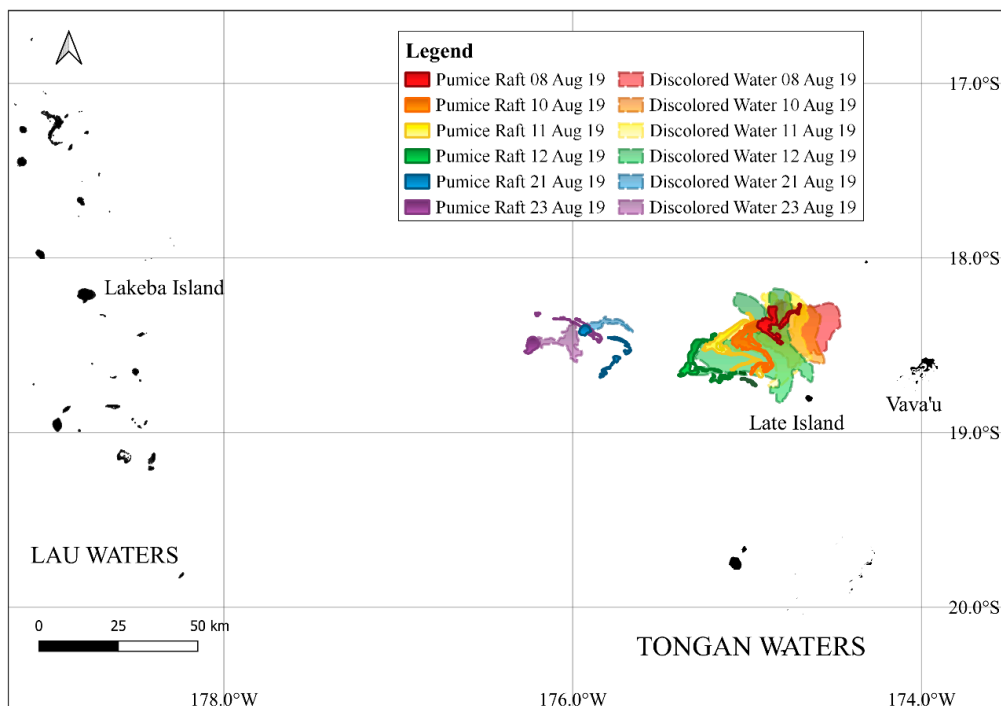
Legend

Pumice Raft 08 Aug 19
Pumice Raft 10 Aug 19
Pumice Raft 11 Aug 19
Pumice Raft 12 Aug 19
Pumice Raft 21 Aug 19
Pumice Raft 23 Aug 19

Discolored Water 08 Aug 19
Discolored Water 10 Aug 19
Discolored Water 11 Aug 19
Discolored Water 12 Aug 19
Discolored Water 21 Aug 19
Discolored Water 23 Aug 19

17.0°S
18.0°S
19.0°S
20.0°S

Lakeba Island
Late Island
Vava'u

LAU WATERS
TONGAN WATERS

0 25 50 km

178.0°W
176.0°W
174.0°W